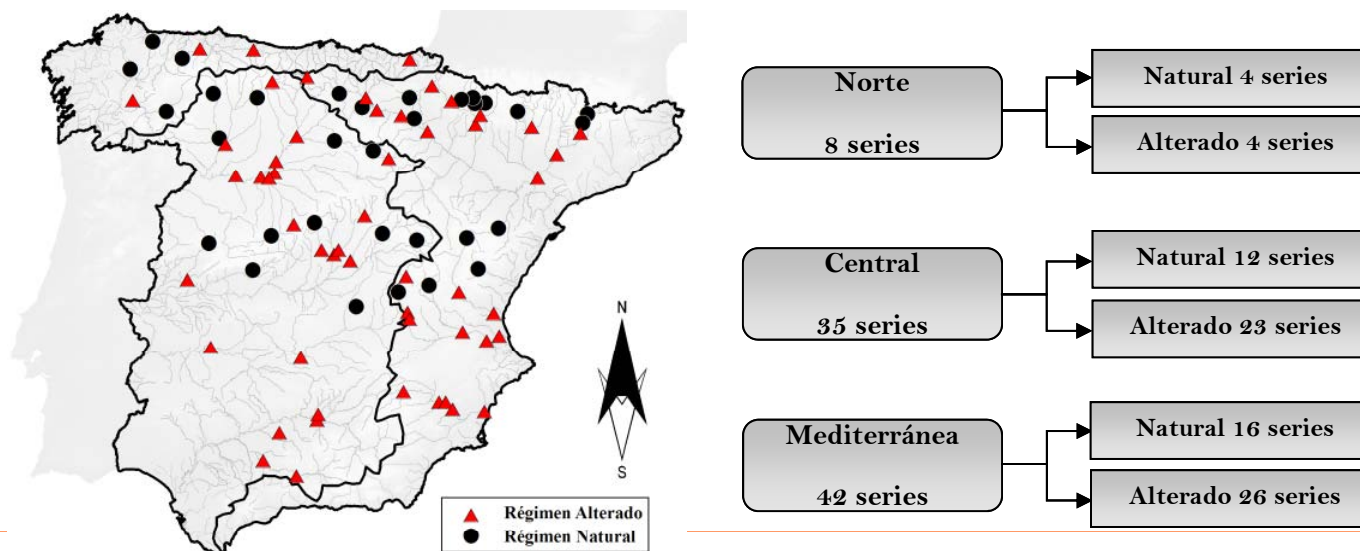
N

S

Régimen Alterado
Régimen Natural

Norte

8 series

Natural 4 series

Alterado 4 series

Central

35 series

Natural 12 series

Alterado 23 series

Mediterránea

42 series

Natural 16 series

Alterado 26 series